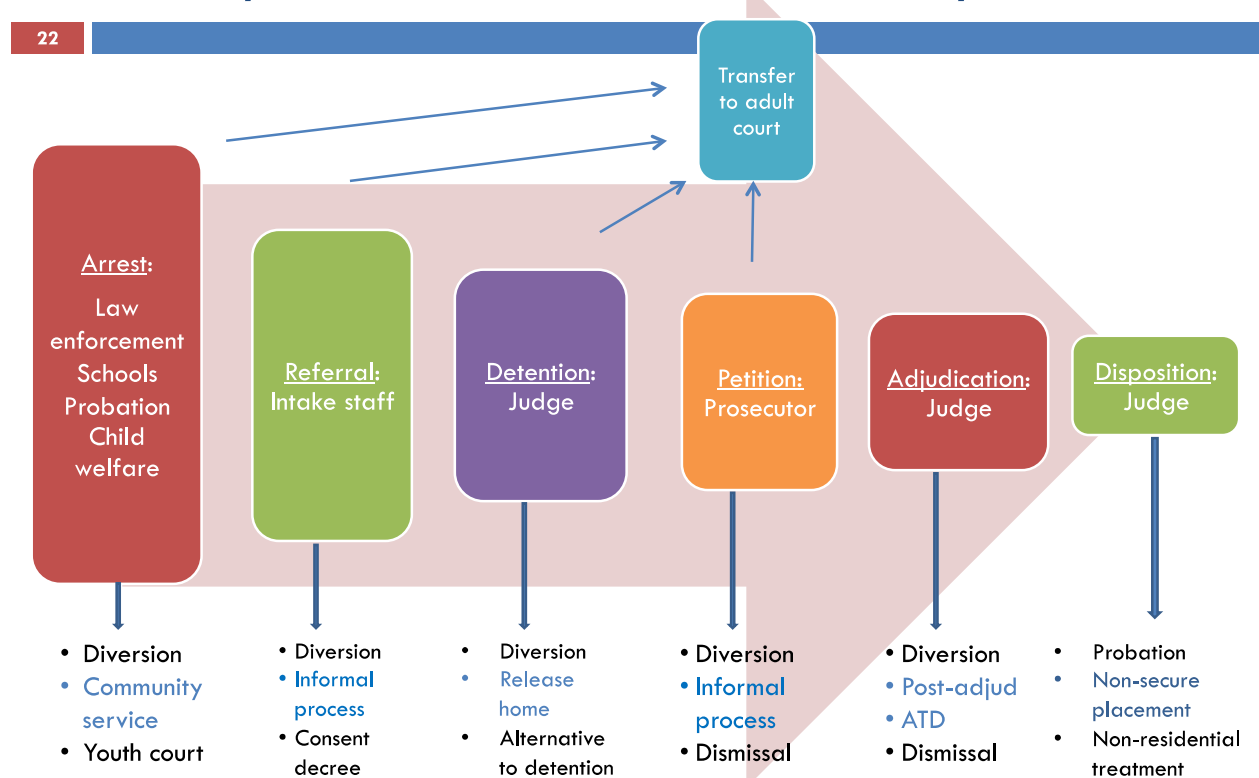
22

Transfer to adult court

Arrest: Law enforcement Schools Probation Child welfare

Referral: Intake staff

Detention: Judge

Petition: Prosecutor

Adjudication: Judge

Disposition: Judge

- Diversion
- Community service
- Youth court

- Diversion
- Informal process
- Consent decree

- Diversion
- Release home
- Alternative to detention

- Diversion
- Informal process
- Dismissal

- Diversion
- Post-adjud
- ATD
- Dismissal

- Probation
- Non-secure placement
- Non-residential treatment